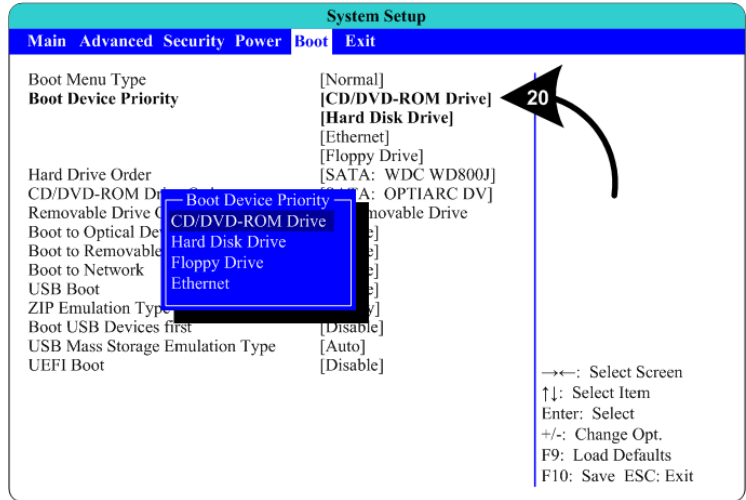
System Setup

Main Advanced Security Power Boot Exit

Boot Menu Type [Normal]
Boot Device Priority [CD/DVD-ROM Drive]
[Hard Disk Drive]
[Ethernet]
[Floppy Drive]
Hard Drive Order [SATA: WDC WD800J]
CD/DVD-ROM Dr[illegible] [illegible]ATA: OPTIARC DV]
Removable Drive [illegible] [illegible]movable Drive
Boot to Optical De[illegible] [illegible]e]
Boot to Removable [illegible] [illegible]e]
Boot to Network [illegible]e]
USB Boot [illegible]e]
ZIP Emulation Typ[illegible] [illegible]y]
Boot USB Devices first [Disable]
USB Mass Storage Emulation Type [Auto]
UEFI Boot [Disable]

Boot Device Priority
CD/DVD-ROM Drive
Hard Disk Drive
Floppy Drive
Ethernet

20

→←: Select Screen
↑↓: Select Item
Enter: Select
+/-: Change Opt.
F9: Load Defaults
F10: Save ESC: Exit